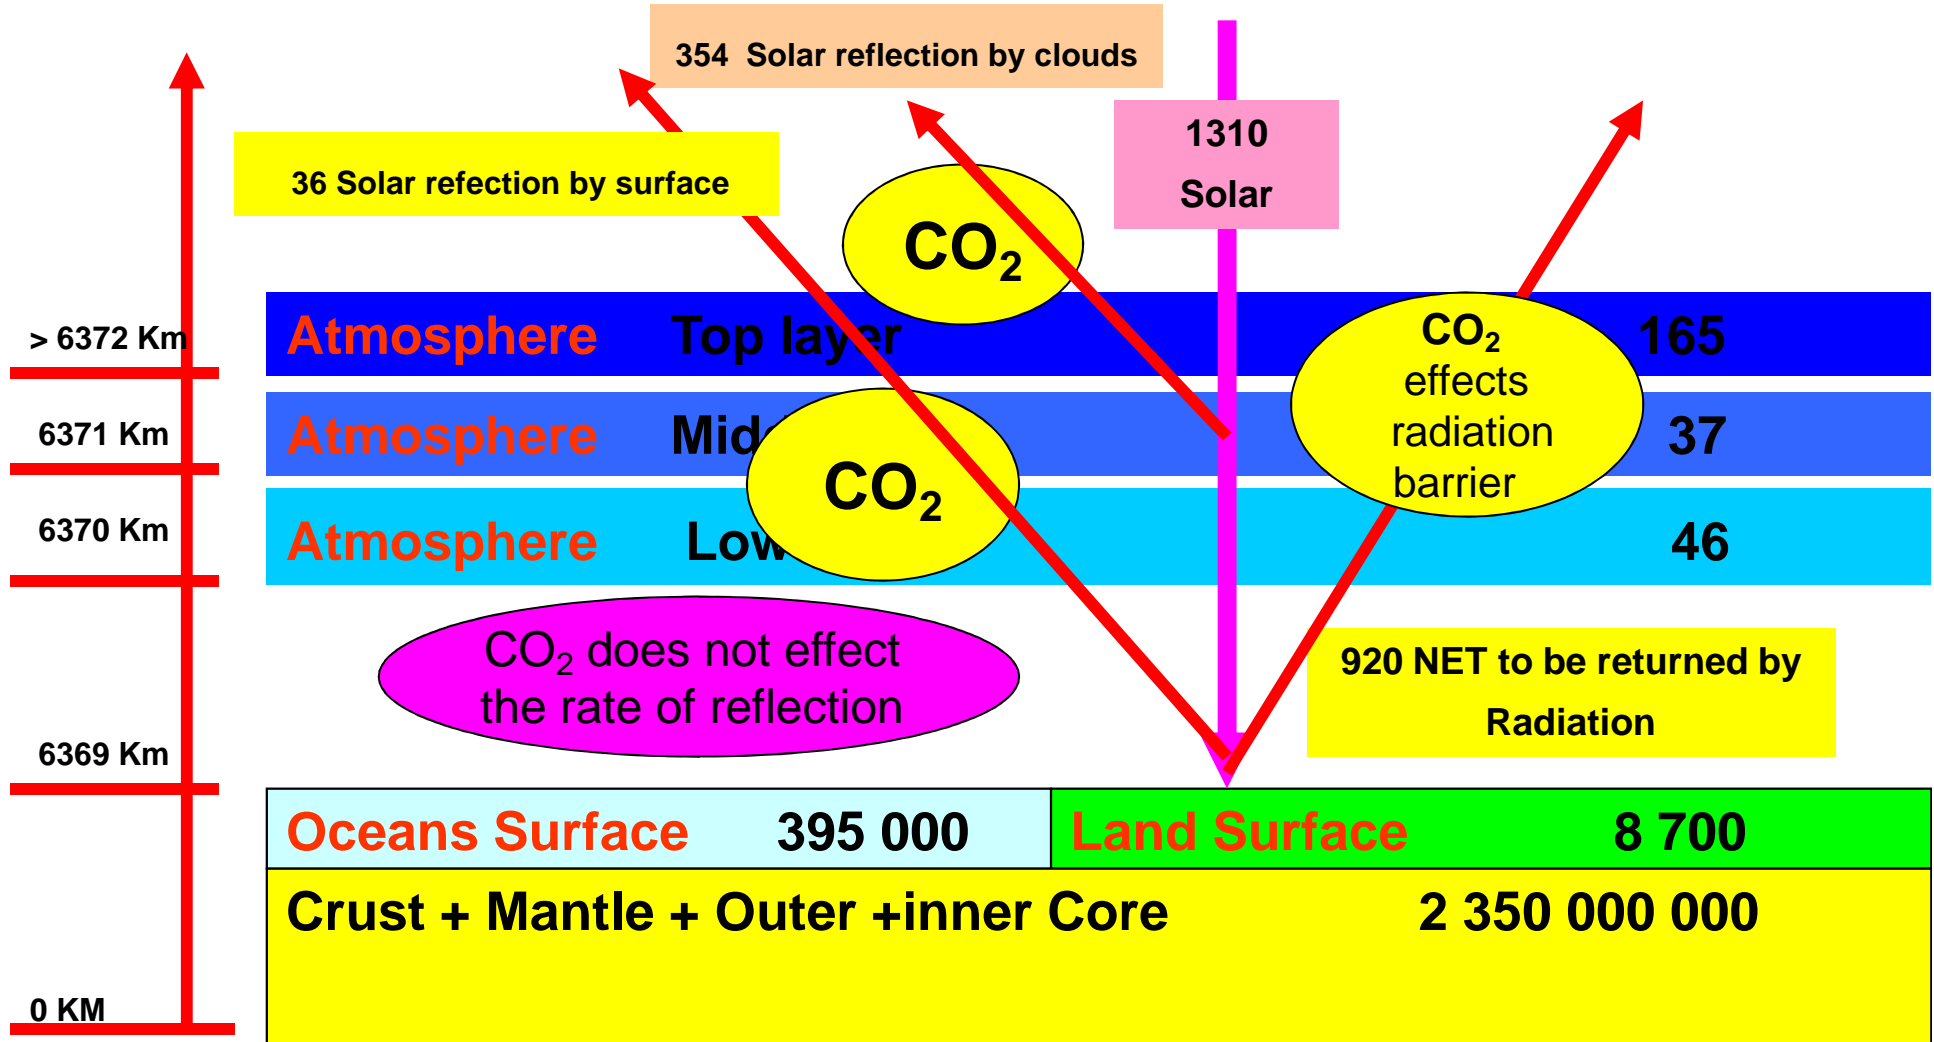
354 Solar reflection by clouds

1310

Solar

36 Solar refection by surface

$CO_2$

> 6372 Km

Atmosphere Top layer

$CO_2$ effects radiation barrier

165

6371 Km

Atmosphere Mid

$CO_2$

37

6370 Km

Atmosphere Low

46

$CO_2$ does not effect the rate of reflection

920 NET to be returned by Radiation

6369 Km

Oceans Surface 395 000

Land Surface 8 700

Crust + Mantle + Outer +inner Core 2 350 000 000

0 KM